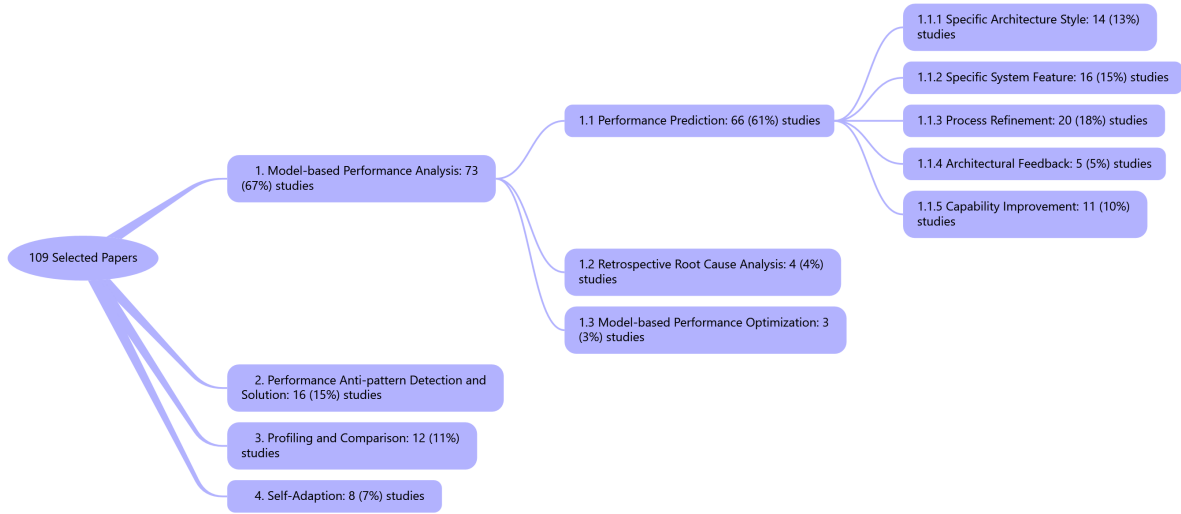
109 Selected Papers

1. Model-based Performance Analysis: 73 (67%) studies

1.1 Performance Prediction: 66 (61%) studies

1.1.1 Specific Architecture Style: 14 (13%) studies

1.1.2 Specific System Feature: 16 (15%) studies

1.1.3 Process Refinement: 20 (18%) studies

1.1.4 Architectural Feedback: 5 (5%) studies

1.1.5 Capability Improvement: 11 (10%) studies

1.2 Retrospective Root Cause Analysis: 4 (4%) studies

1.3 Model-based Performance Optimization: 3 (3%) studies

2. Performance Anti-pattern Detection and Solution: 16 (15%) studies

3. Profiling and Comparison: 12 (11%) studies

4. Self-Adaption: 8 (7%) studies